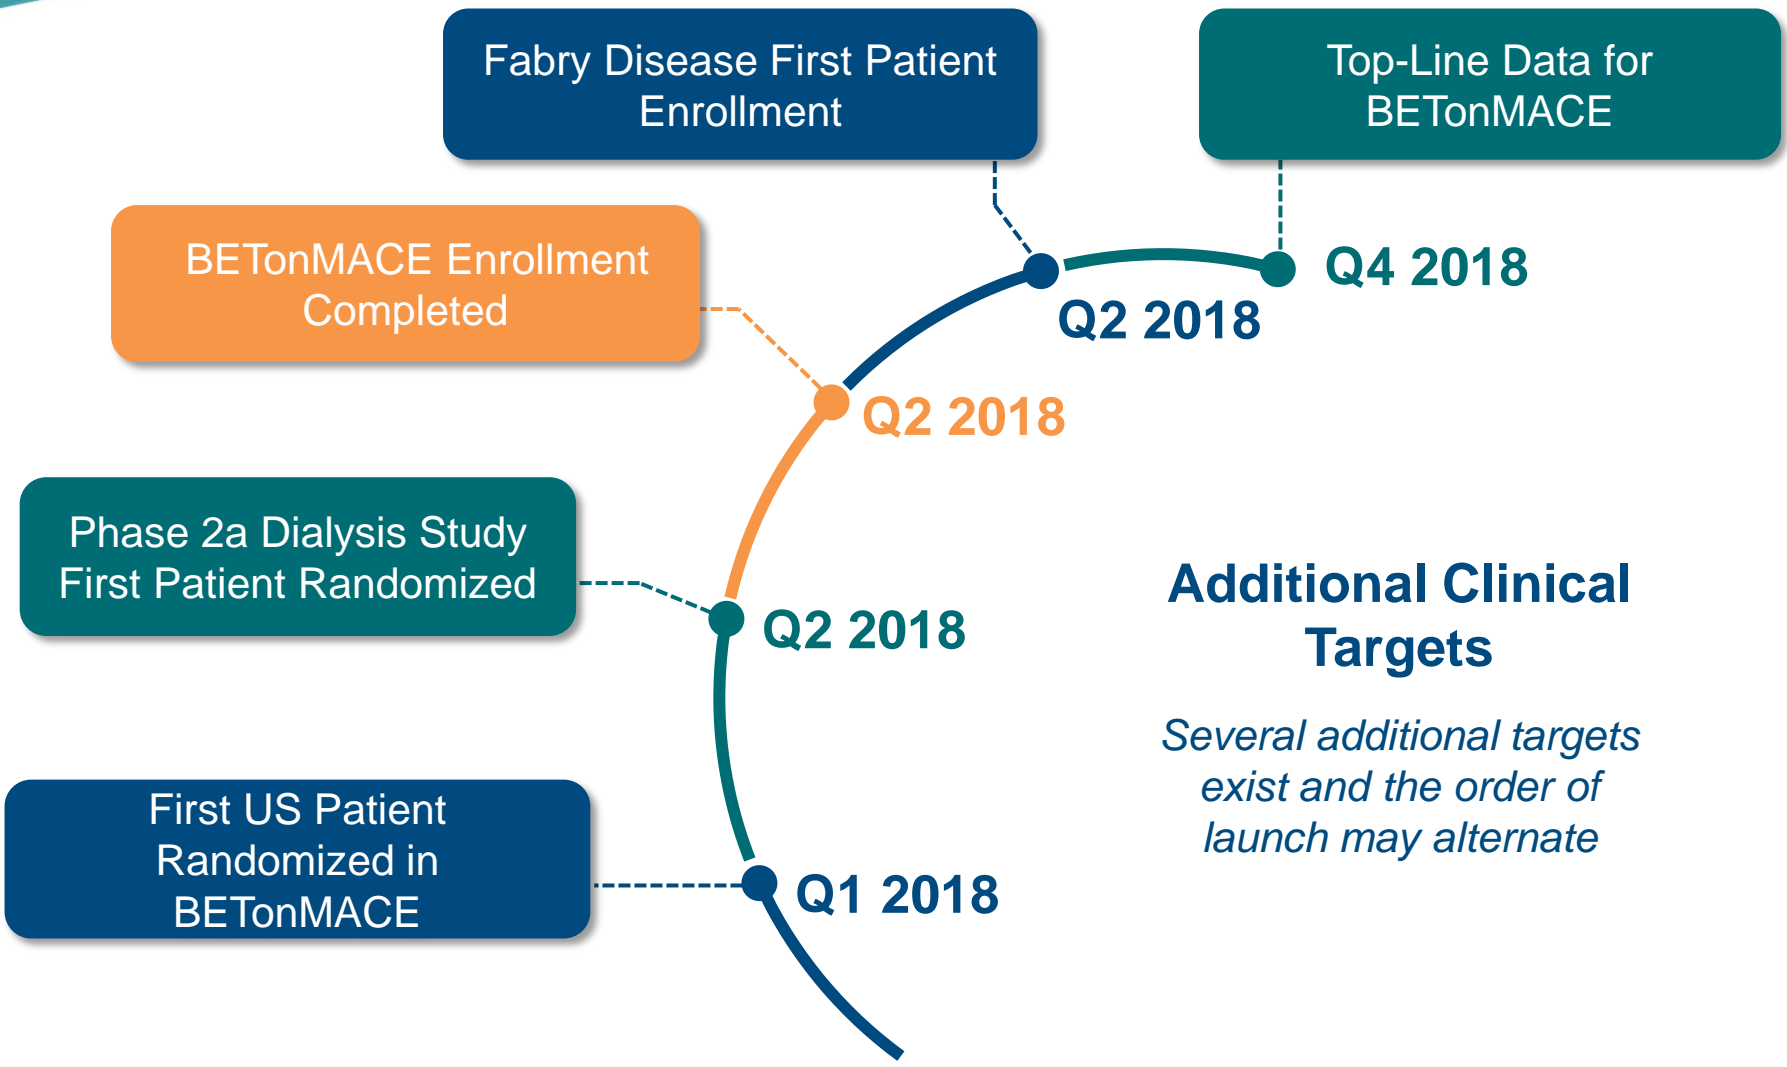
Fabry Disease First Patient Enrollment

Top-Line Data for BETonMACE

BETonMACE Enrollment Completed

Q4 2018

Q2 2018

Q2 2018

Phase 2a Dialysis Study First Patient Randomized

Q2 2018

Additional Clinical Targets

Several additional targets exist and the order of launch may alternate

First US Patient Randomized in BETonMACE

Q1 2018